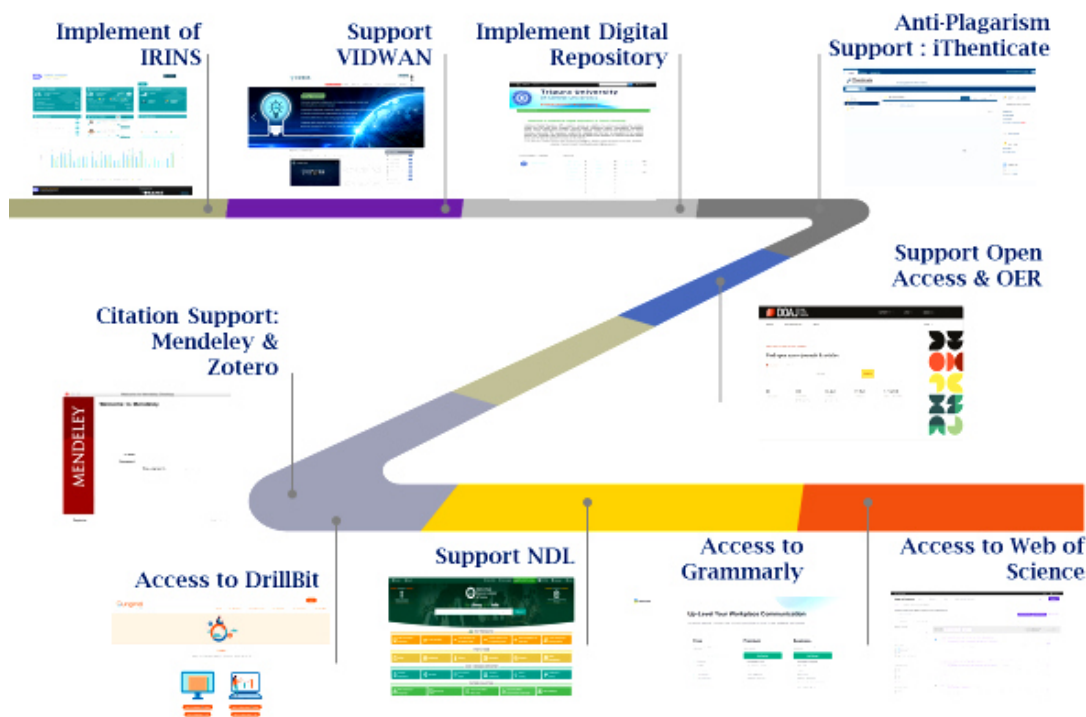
Implement of IRINS

Support VIDWAN

Implement Digital Repository

Anti-Plagarism Support : iThenticate

Support Open Access & OER

Citation Support: Mendeley & Zotero

MENDELEY

Welcome to Mendeley

Access to DrillBit

Support NDL

Access to Grammarly

Up-Level Your Workplace Communication

Free

Premium

Business

Access to Web of Science

Tribhuvan University

DOAJ